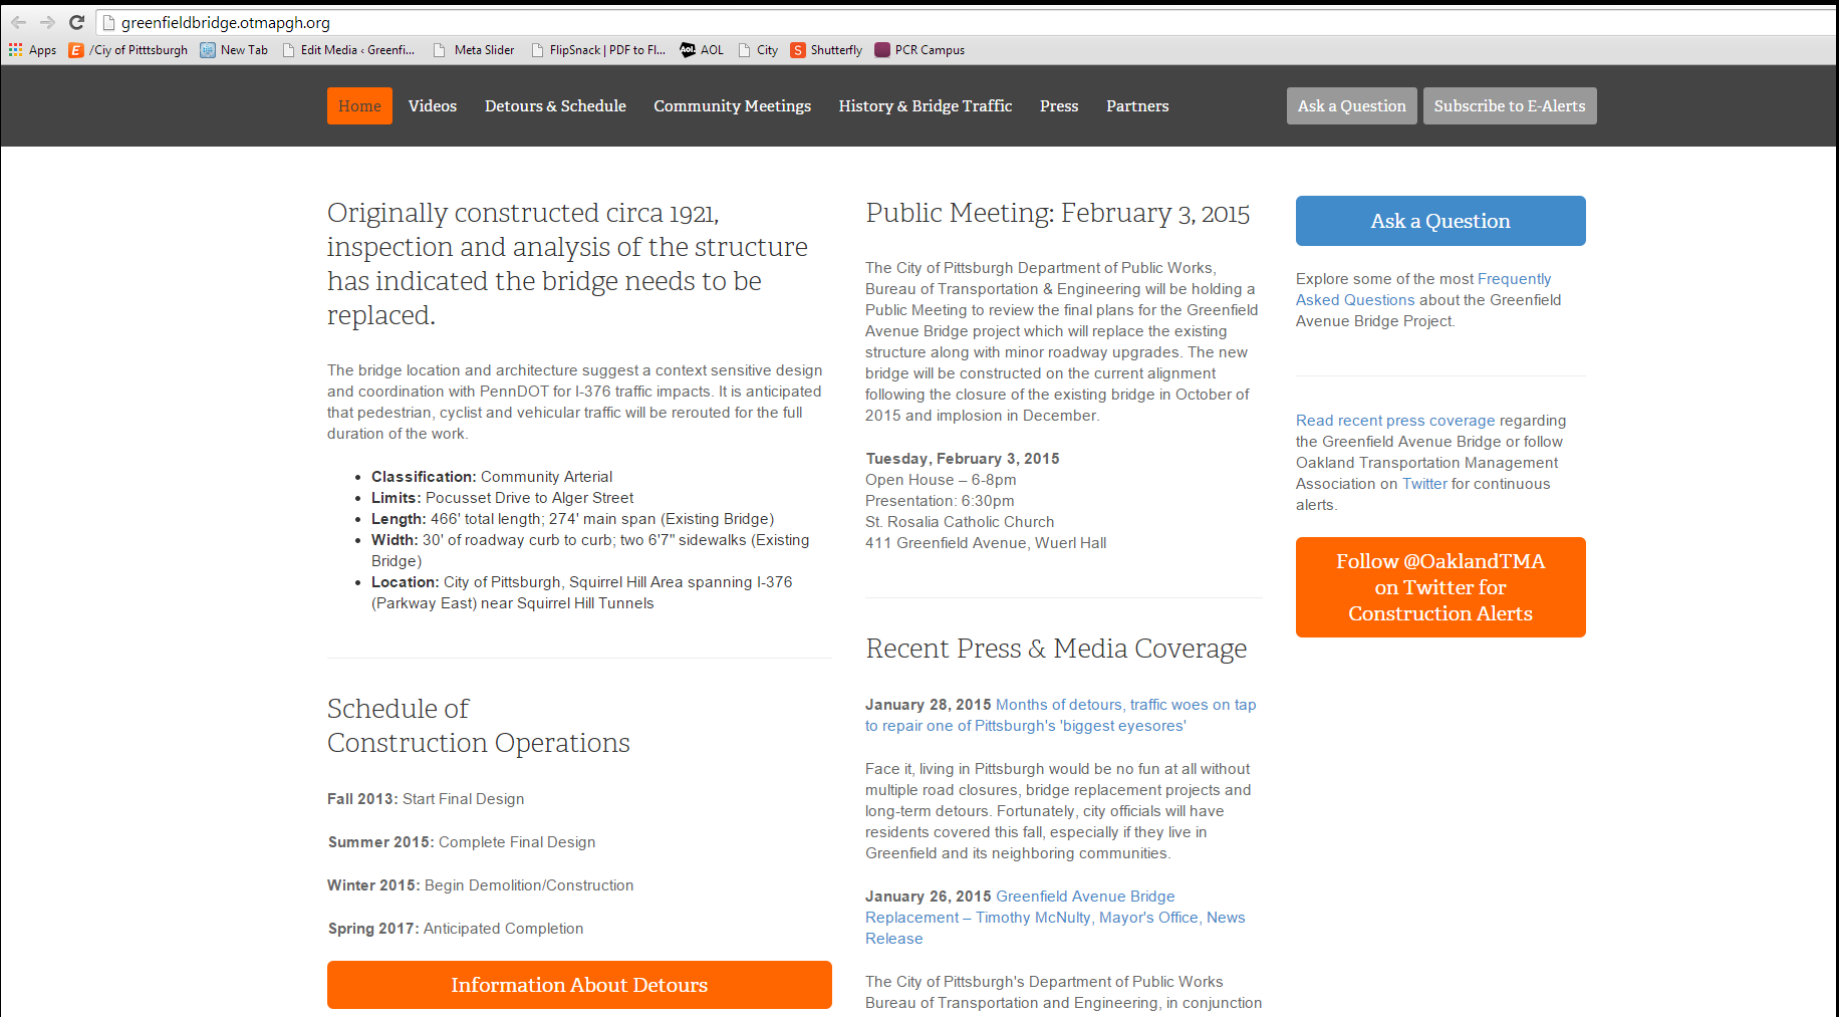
greenfieldbridge.otmapgh.org

Apps /Ciy of Pittsburgh New Tab Edit Media ‹ Greenfi... Meta Slider FlipSnack | PDF to Fl... AOL City Shutterfly PCR Campus

Home Videos Detours & Schedule Community Meetings History & Bridge Traffic Press Partners Ask a Question Subscribe to E-Alerts

Originally constructed circa 1921, inspection and analysis of the structure has indicated the bridge needs to be replaced.

The bridge location and architecture suggest a context sensitive design and coordination with PennDOT for I-376 traffic impacts. It is anticipated that pedestrian, cyclist and vehicular traffic will be rerouted for the full duration of the work.

- **Classification:** Community Arterial
- **Limits:** Pocusset Drive to Alger Street
- **Length:** 466' total length; 274' main span (Existing Bridge)
- **Width:** 30' of roadway curb to curb; two 6'7" sidewalks (Existing Bridge)
- **Location:** City of Pittsburgh, Squirrel Hill Area spanning I-376 (Parkway East) near Squirrel Hill Tunnels

Schedule of Construction Operations

**Fall 2013:** Start Final Design

**Summer 2015:** Complete Final Design

**Winter 2015:** Begin Demolition/Construction

**Spring 2017:** Anticipated Completion

Information About Detours

Public Meeting: February 3, 2015

The City of Pittsburgh Department of Public Works, Bureau of Transportation & Engineering will be holding a Public Meeting to review the final plans for the Greenfield Avenue Bridge project which will replace the existing structure along with minor roadway upgrades. The new bridge will be constructed on the current alignment following the closure of the existing bridge in October of 2015 and implosion in December.

**Tuesday, February 3, 2015**
Open House – 6-8pm
Presentation: 6:30pm
St. Rosalia Catholic Church
411 Greenfield Avenue, Wuerl Hall

Recent Press & Media Coverage

**January 28, 2015** Months of detours, traffic woes on tap to repair one of Pittsburgh's 'biggest eyesores'

Face it, living in Pittsburgh would be no fun at all without multiple road closures, bridge replacement projects and long-term detours. Fortunately, city officials will have residents covered this fall, especially if they live in Greenfield and its neighboring communities.

**January 26, 2015** Greenfield Avenue Bridge Replacement – Timothy McNulty, Mayor's Office, News Release

The City of Pittsburgh's Department of Public Works Bureau of Transportation and Engineering, in conjunction

Ask a Question

Explore some of the most Frequently Asked Questions about the Greenfield Avenue Bridge Project.

Read recent press coverage regarding the Greenfield Avenue Bridge or follow Oakland Transportation Management Association on Twitter for continuous alerts.

Follow @OaklandTMA on Twitter for Construction Alerts